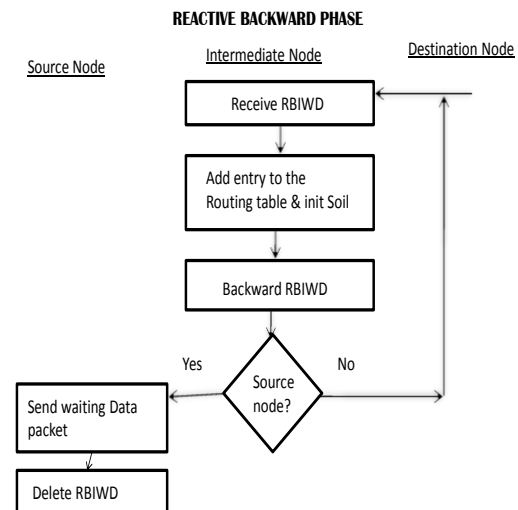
REACTIVE BACKWARD PHASE

Source Node

Intermediate Node

Destination Node

Receive RBIWD

Add entry to the Routing table & init Soil

Backward RBIWD

Yes

No

Source node?

Send waiting Data packet

Delete RBIWD